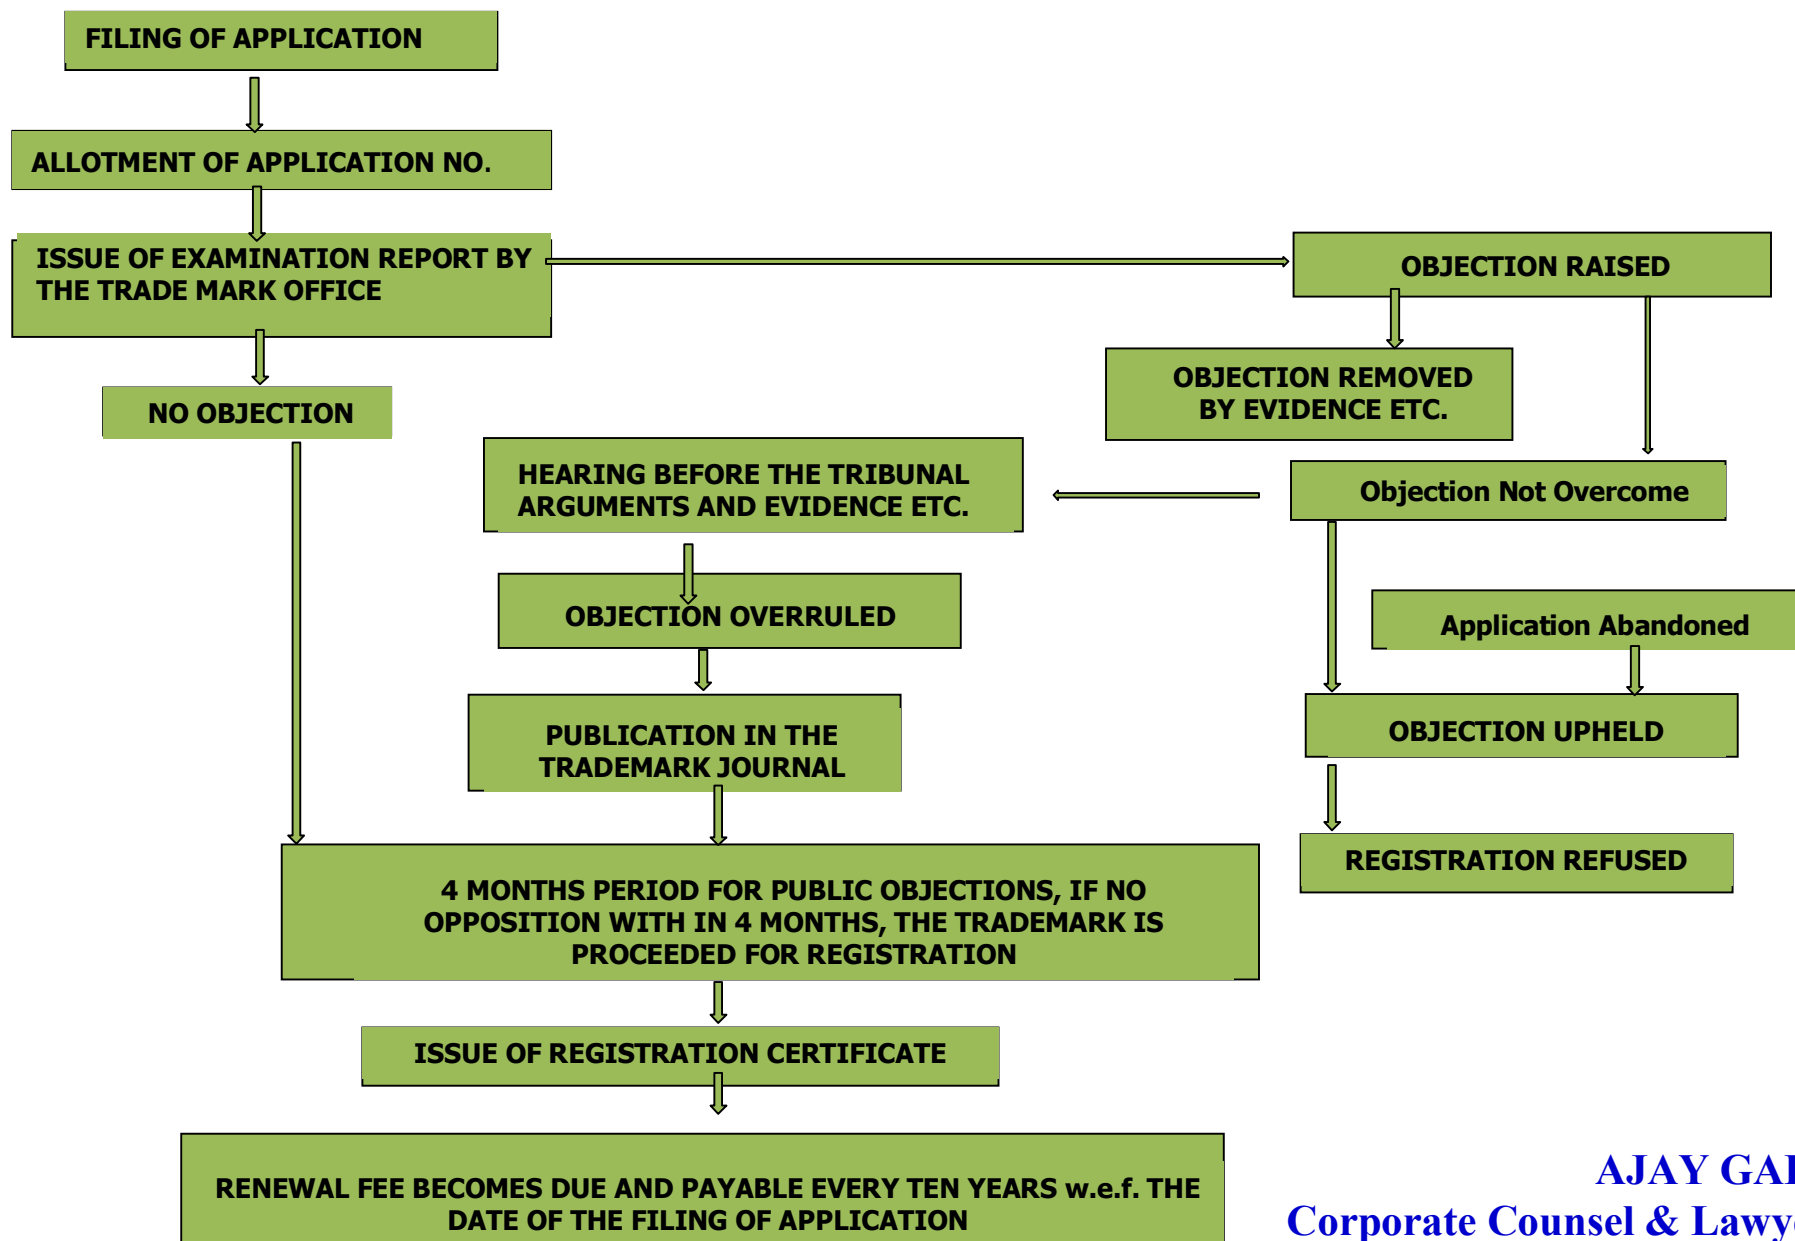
FILING OF APPLICATION

ALLOTMENT OF APPLICATION NO.

ISSUE OF EXAMINATION REPORT BY THE TRADE MARK OFFICE

OBJECTION RAISED

OBJECTION REMOVED BY EVIDENCE ETC.

NO OBJECTION

HEARING BEFORE THE TRIBUNAL ARGUMENTS AND EVIDENCE ETC.

Objection Not Overcome

OBJECTION OVERRULED

Application Abandoned

PUBLICATION IN THE TRADEMARK JOURNAL

OBJECTION UPHELD

REGISTRATION REFUSED

4 MONTHS PERIOD FOR PUBLIC OBJECTIONS, IF NO OPPOSITION WITH IN 4 MONTHS, THE TRADEMARK IS PROCEEDED FOR REGISTRATION

ISSUE OF REGISTRATION CERTIFICATE

RENEWAL FEE BECOMES DUE AND PAYABLE EVERY TEN YEARS w.e.f. THE DATE OF THE FILING OF APPLICATION

AJAY GA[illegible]
Corporate Counsel & Lawy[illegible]